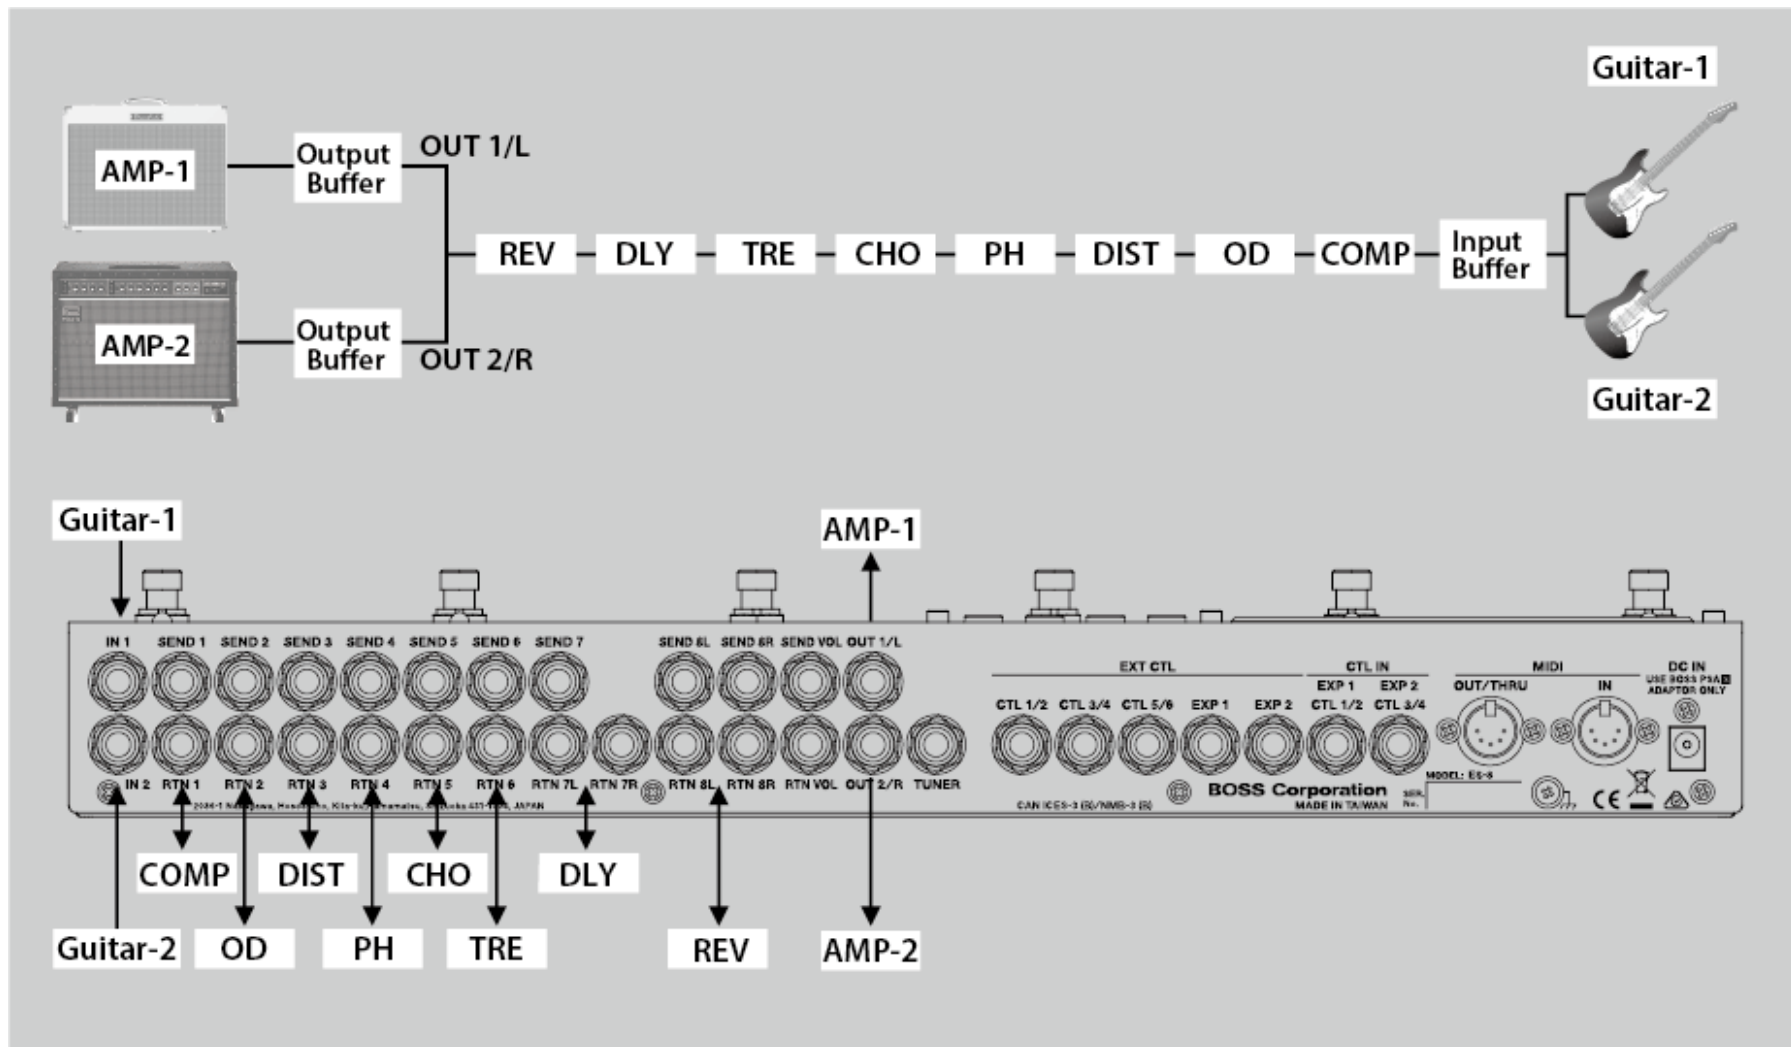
Guitar-1

AMP-1

Output Buffer

OUT 1/L

REV DLY TRE CHO PH DIST OD COMP

Input Buffer

AMP-2

Output Buffer

OUT 2/R

Guitar-2

Guitar-1

AMP-1

IN 1 SEND 1 SEND 2 SEND 3 SEND 4 SEND 5 SEND 6 SEND 7 SEND 8L SEND 8R SEND VOL OUT 1/L

EXT CTL

CTL IN

MIDI

DC IN

USE BOSS PSA ADAPTOR ONLY

CTL 1/2 CTL 3/4 CTL 5/6 EXP 1 EXP 2

EXP 1 EXP 2

CTL 1/2 CTL 3/4

OUT/THRU IN

IN 2 RTN 1 RTN 2 RTN 3 RTN 4 RTN 5 RTN 6 RTN 7L RTN 7R RTN 8L RTN 8R RTN VOL OUT 2/R TUNER

2036-1 Nakagawa, Hosoe-cho, Kita-ku, Hamamatsu, Shizuoka 431-1304, JAPAN

CAN ICES-3 (B)/NMB-3 (B)

BOSS Corporation

MADE IN TAIWAN

MODEL: ES-8

SER. No.

CE

COMP DIST CHO DLY

Guitar-2 OD PH TRE REV AMP-2